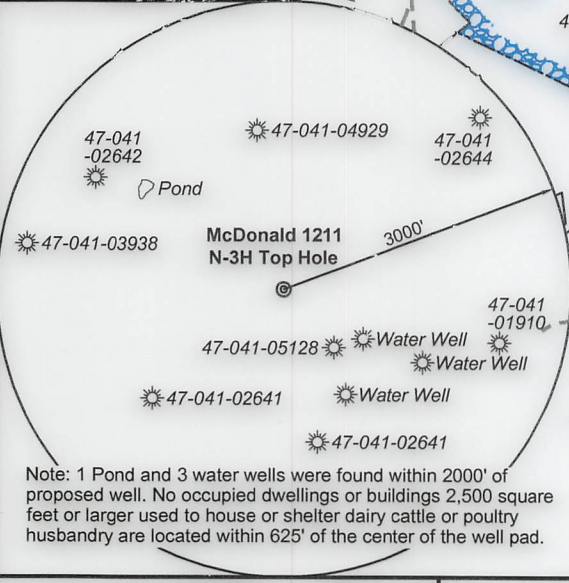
47-041-02642

Pond

47-041-04929

47-041-02644

47-041-03938

McDonald 1211 N-3H Top Hole

3000'

47-041-01910

47-041-05128

Water Well

Water Well

47-041-02641

Water Well

47-041-02641

Note: 1 Pond and 3 water wells were found within 2000' of proposed well. No occupied dwellings or buildings 2,500 square feet or larger used to house or shelter dairy cattle or poultry husbandry are located within 625' of the center of the well pad.